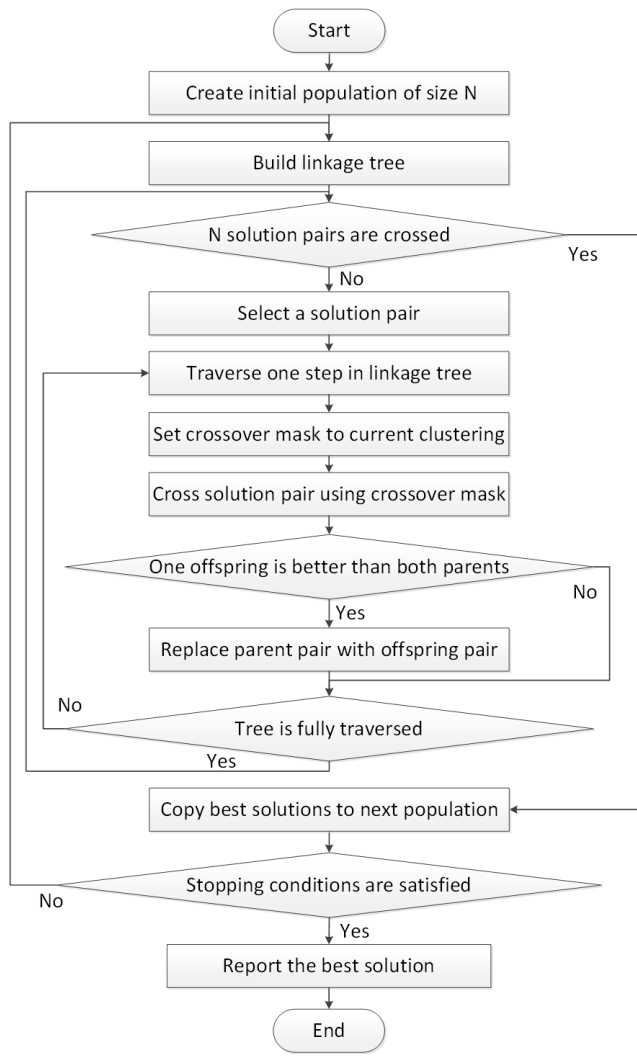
Start

Create initial population of size N

Build linkage tree

N solution pairs are crossed

Yes

No

Select a solution pair

Traverse one step in linkage tree

Set crossover mask to current clustering

Cross solution pair using crossover mask

One offspring is better than both parents

No

Yes

Replace parent pair with offspring pair

No

Tree is fully traversed

Yes

Copy best solutions to next population

Stopping conditions are satisfied

No

Yes

Report the best solution

End